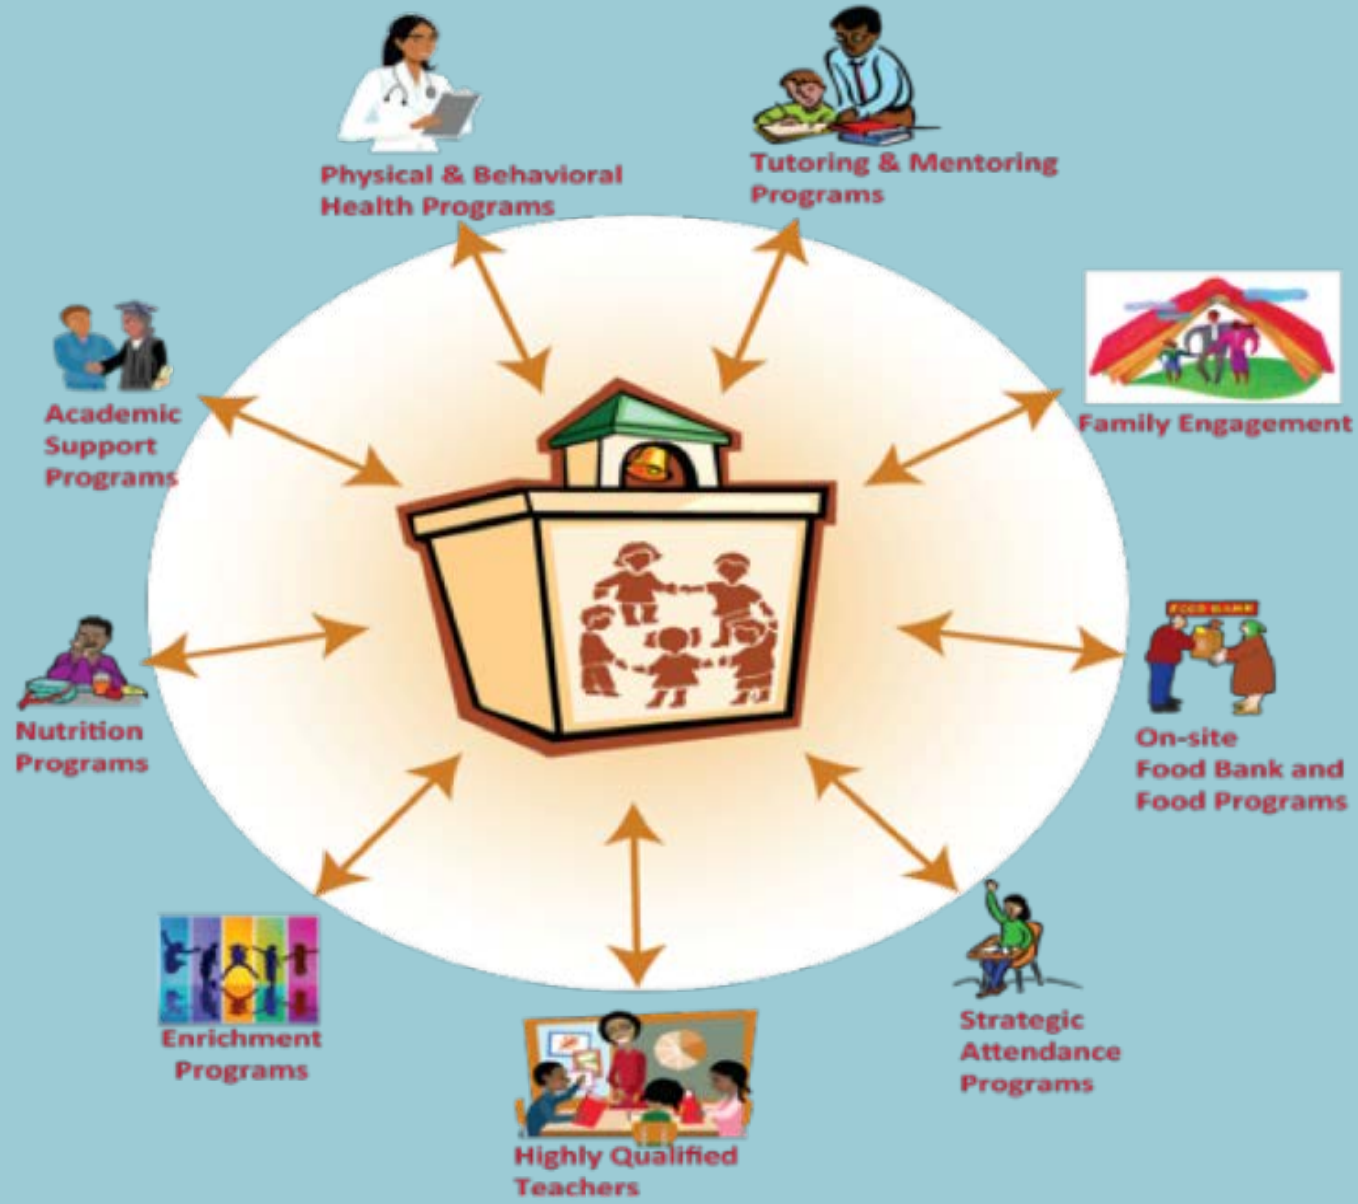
Physical & Behavioral Health Programs

Tutoring & Mentoring Programs

Academic Support Programs

Family Engagement

FOOD BANK

Nutrition Programs

On-site Food Bank and Food Programs

Enrichment Programs

Strategic Attendance Programs

Highly Qualified Teachers